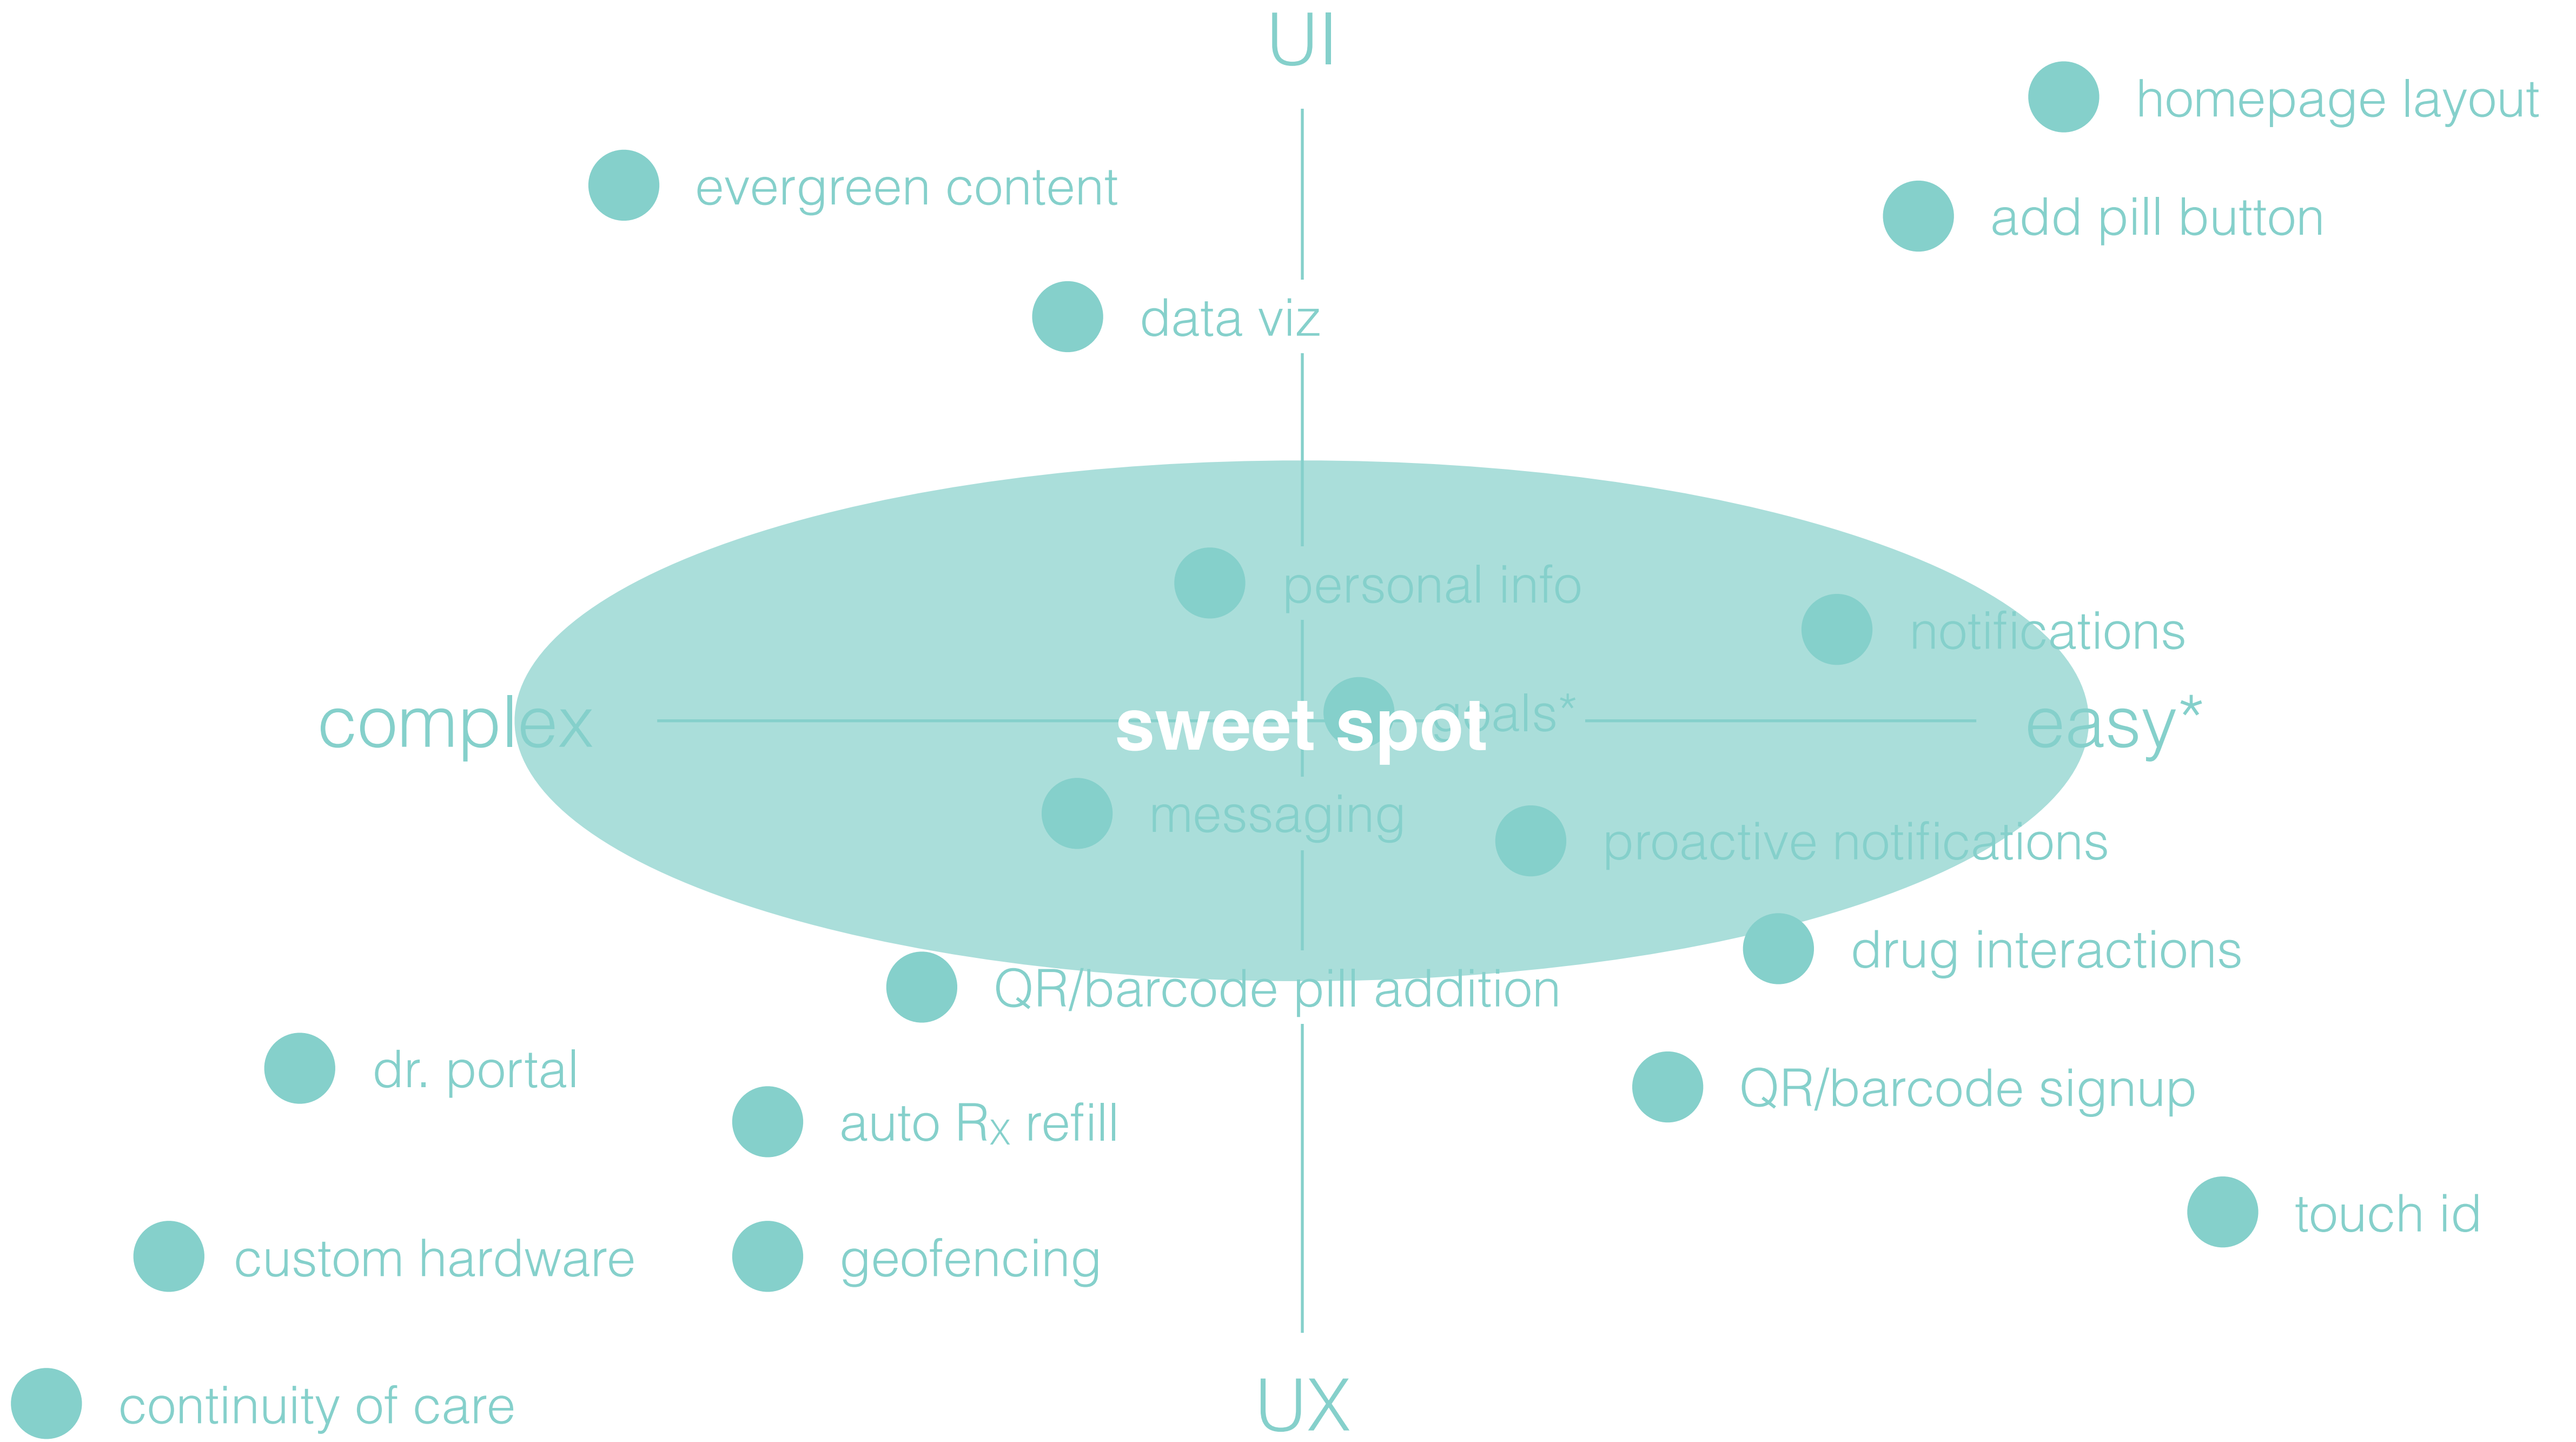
UI

homepage layout

evergreen content

add pill button

data viz

personal info

notifications

complex

sweet spot

goals*

easy*

messaging

proactive notifications

drug interactions

QR/barcode pill addition

dr. portal

QR/barcode signup

auto $R_X$ refill

touch id

custom hardware

geofencing

continuity of care

UX